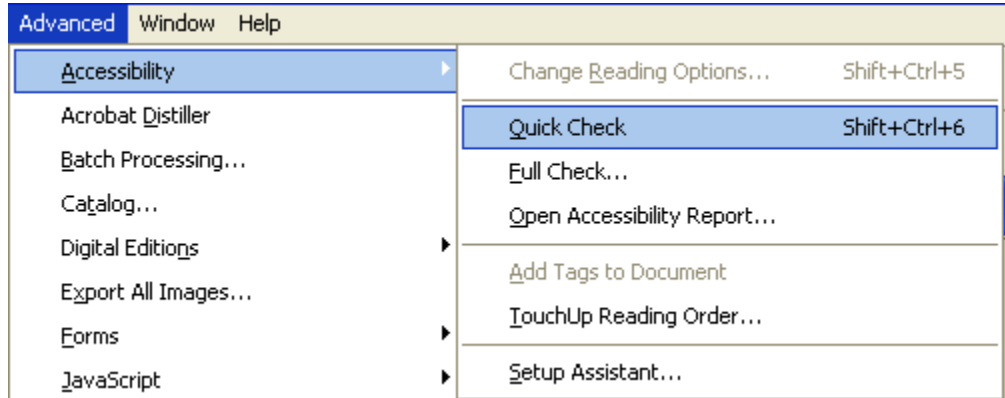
Advanced Window Help

Accessibility
Acrobat Distiller
Batch Processing...
Catalog...
Digital Editions
Export All Images...
Forms
JavaScript

Change Reading Options... Shift+Ctrl+5
Quick Check Shift+Ctrl+6
Full Check...
Open Accessibility Report...
Add Tags to Document
TouchUp Reading Order...
Setup Assistant...